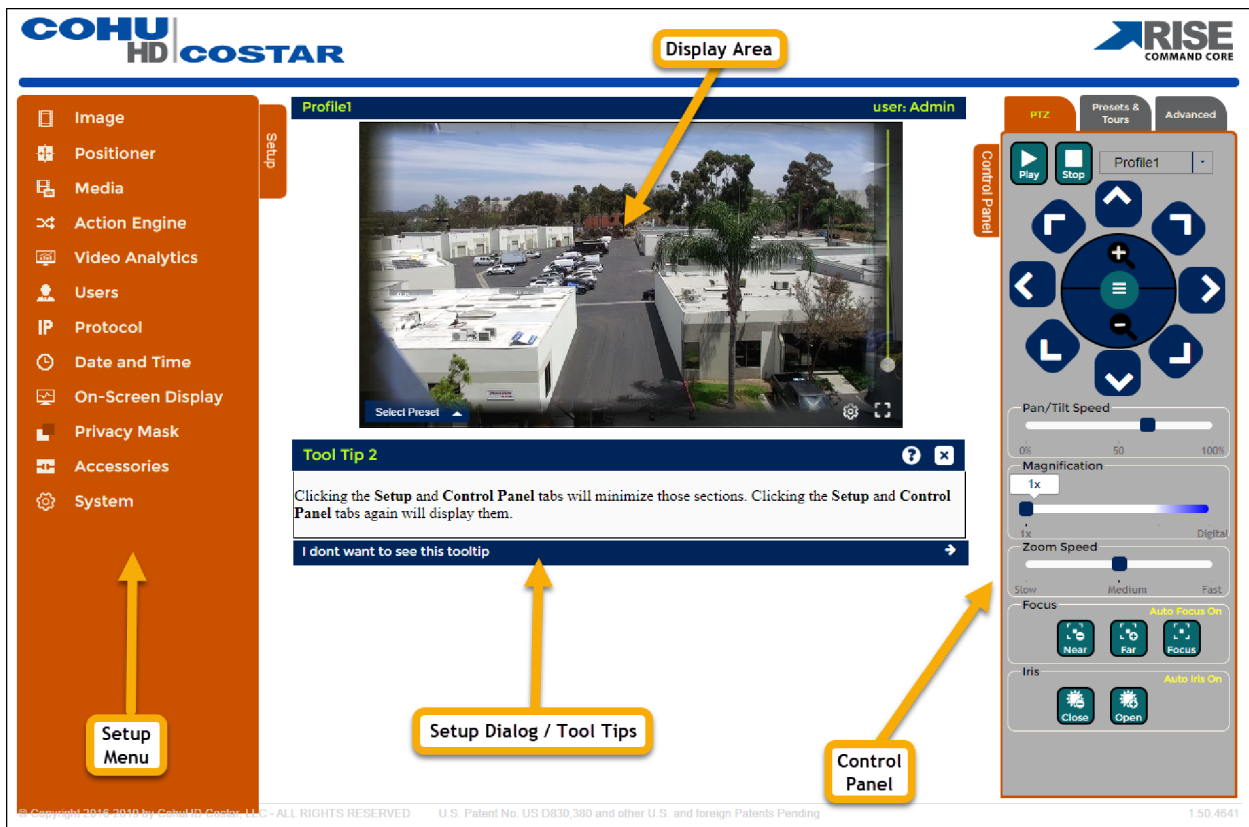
COHU HD COSTAR

RISE COMMAND CORE

Display Area

Image
Positioner
Media
Action Engine
Video Analytics
Users
Protocol
Date and Time
On-Screen Display
Privacy Mask
Accessories
System

Setup

Profile1

user: Admin

Select Preset

Tool Tip 2

Clicking the **Setup** and **Control Panel** tabs will minimize those sections. Clicking the **Setup** and **Control Panel** tabs again will display them.

I dont want to see this tooltip

PTZ
Presets & Tours
Advanced

Control Panel

Play
Stop
Profile1

Pan/Tilt Speed
0% 50 100%

Magnification
1x
1x Digital

Zoom Speed
Slow Medium Fast

Focus
Auto Focus On
Near Far Focus

Iris
Auto Iris On
Close Open

Setup Menu

Setup Dialog / Tool Tips

Control Panel

© Copyright 2016-2019 by CohuHD Costar, LLC - ALL RIGHTS RESERVED U.S. Patent No. US D830,380 and other U.S. and foreign Patents Pending 1.50.4641